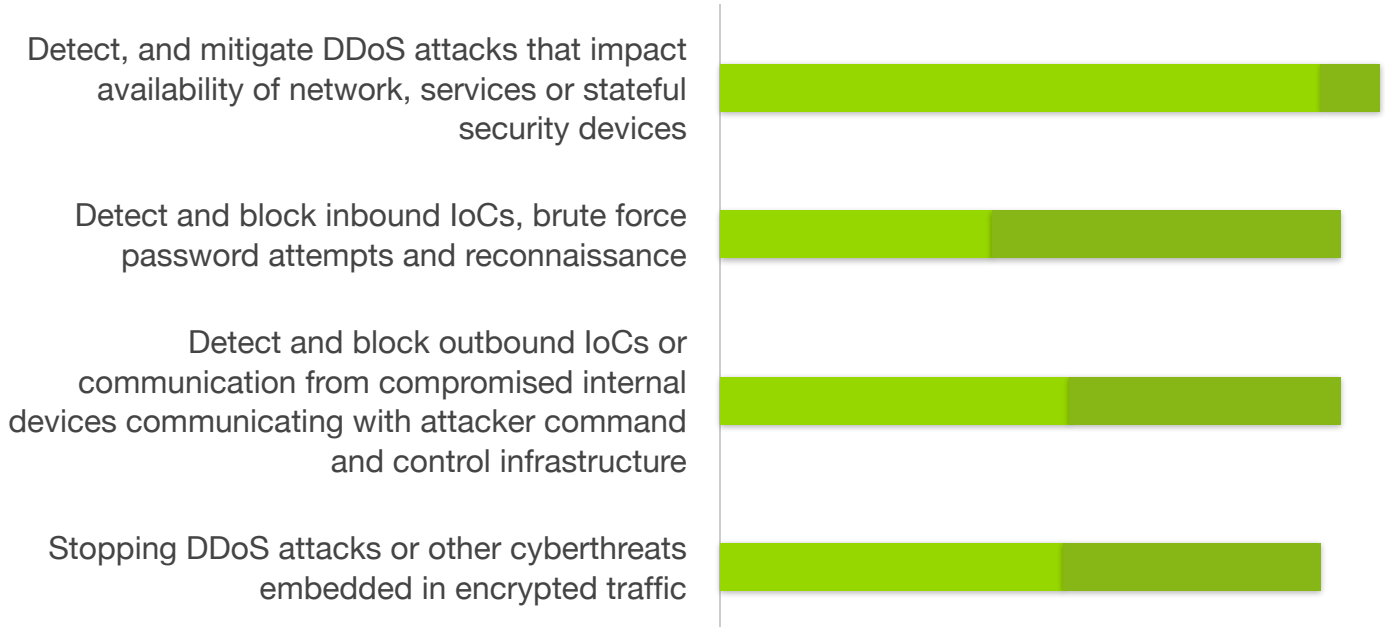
Detect, and mitigate DDoS attacks that impact availability of network, services or stateful security devices

Detect and block inbound IoCs, brute force password attempts and reconnaissance

Detect and block outbound IoCs or communication from compromised internal devices communicating with attacker command and control infrastructure

Stopping DDoS attacks or other cyberthreats embedded in encrypted traffic